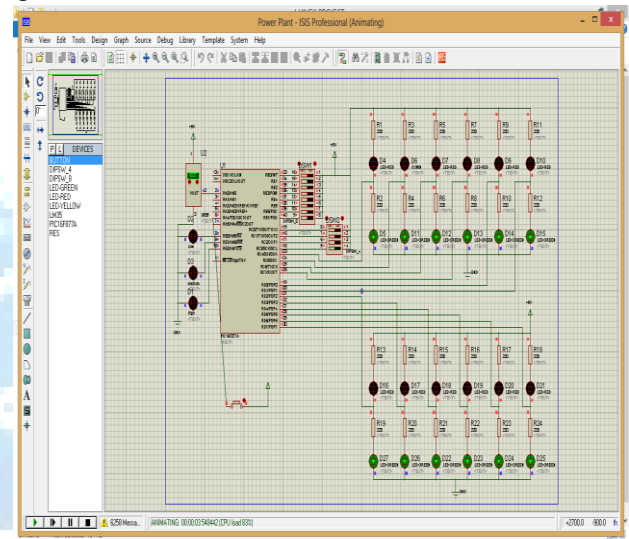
Power Plant - ISIS Professional (Animating)

File View Edit Tools Design Graph Source Debug Library Template System Help

P L DEVICES
BUTTON
DIPSW_4
DIPSW_8
LED-GREEN
LED-RED
LED-YELLOW
LM35
PIC16F877A
RES

U2
U1
D2
D3
D1
R1
R3
R5
R7
R9
R11
D4
D6
D7
D8
D9
D10
R2
R4
R6
R8
R10
R12
D5
D11
D12
D13
D14
D15
R13
R14
R15
R16
R17
R18
D16
D17
D18
D19
D20
D21
R19
R20
R21
R22
R23
R24
D27
D26
D22
D23
D24
D25

5 6258 Messa...
ANIMATING: 00:00:02.548442 (CPU load 83%)
+2700.0 900.0